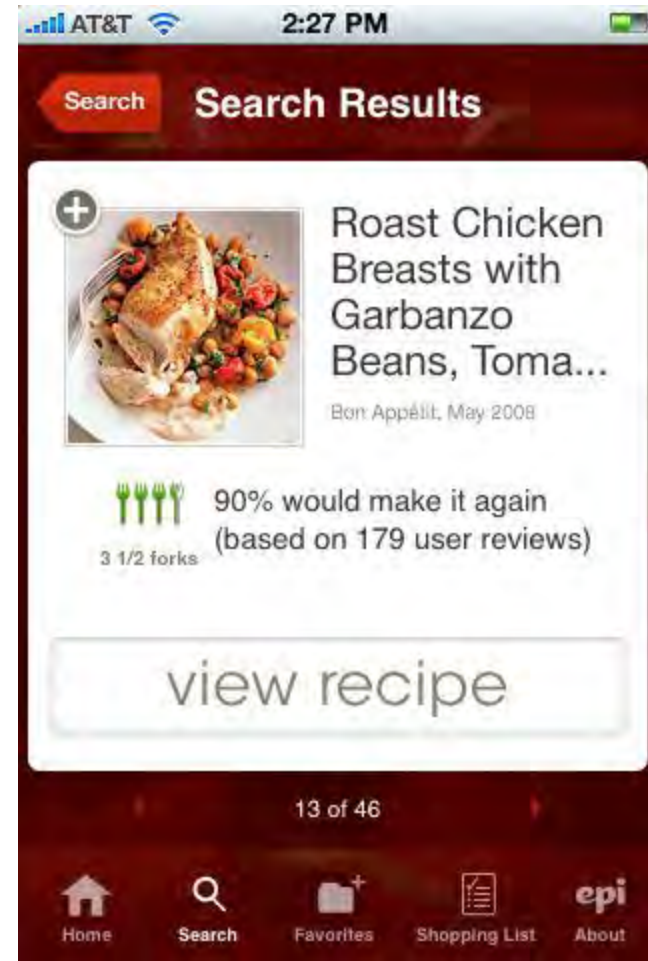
AT&T 2:27 PM

Search

Search Results

Roast Chicken Breasts with Garbanzo Beans, Toma...

Bon Appétit, May 2008

3 1/2 forks

90% would make it again (based on 179 user reviews)

view recipe

13 of 46

Home

Search

Favorites

Shopping List

epi

About